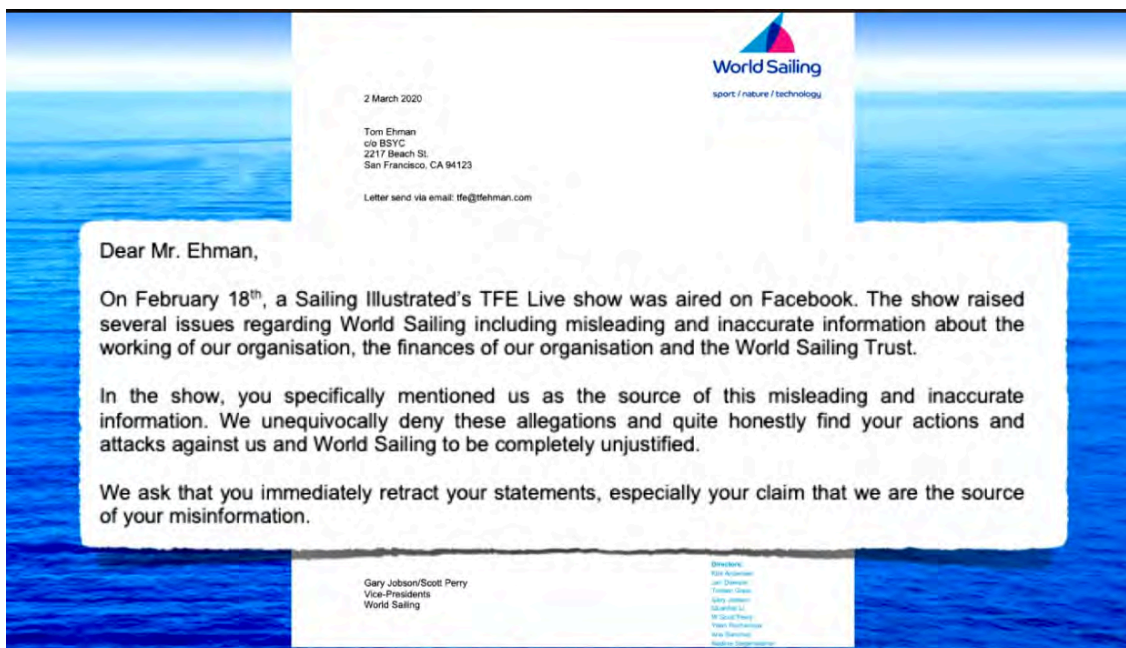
World Sailing

sport / nature / technology

2 March 2020

Tom Ehman
c/o BSYC
2217 Beach St.
San Francisco, CA 94123

Letter send via email: tfe@tfehman.com

Dear Mr. Ehman,

On February 18$^{th}$, a Sailing Illustrated's TFE Live show was aired on Facebook. The show raised several issues regarding World Sailing including misleading and inaccurate information about the working of our organisation, the finances of our organisation and the World Sailing Trust.

In the show, you specifically mentioned us as the source of this misleading and inaccurate information. We unequivocally deny these allegations and quite honestly find your actions and attacks against us and World Sailing to be completely unjustified.

We ask that you immediately retract your statements, especially your claim that we are the source of your misinformation.

Gary Jobson/Scott Perry
Vice-Presidents
World Sailing

Directors:
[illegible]